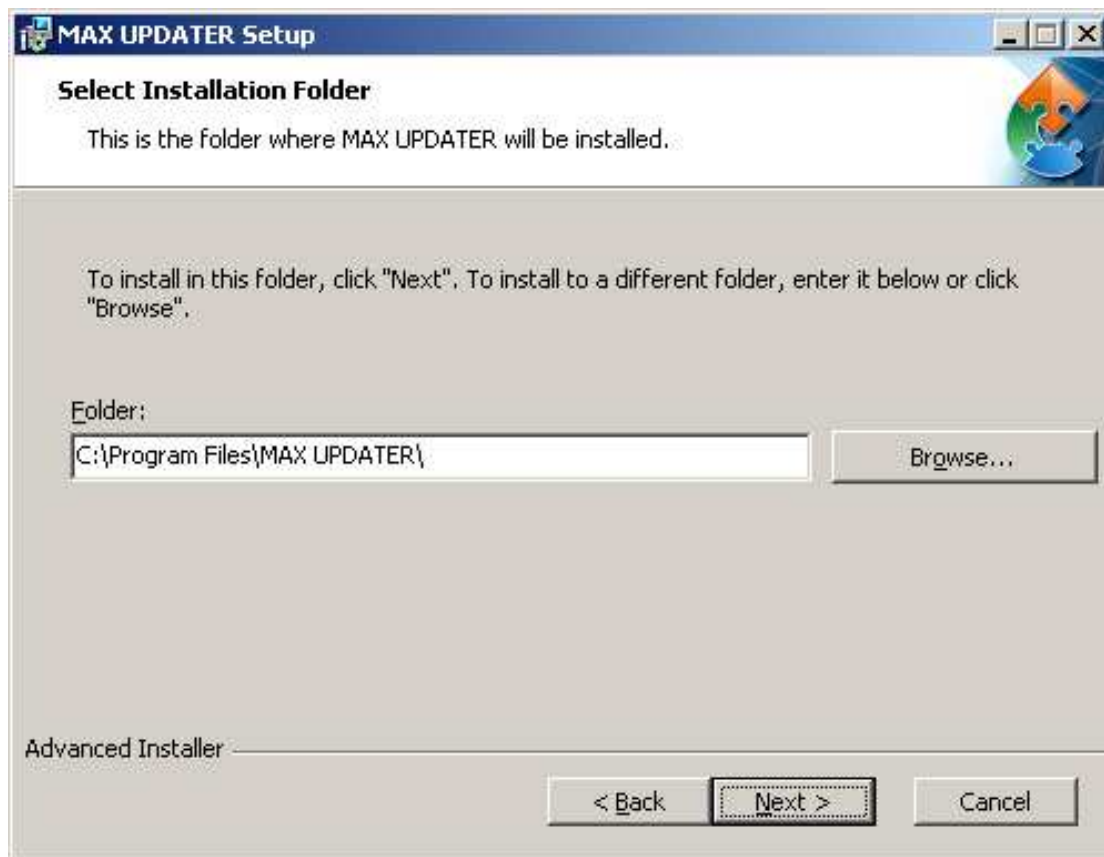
MAX UPDATER Setup

Select Installation Folder

This is the folder where MAX UPDATER will be installed.

To install in this folder, click "Next". To install to a different folder, enter it below or click "Browse".

Folder:

C:\Program Files\MAX UPDATER\

Browse...

Advanced Installer

< Back

Next >

Cancel